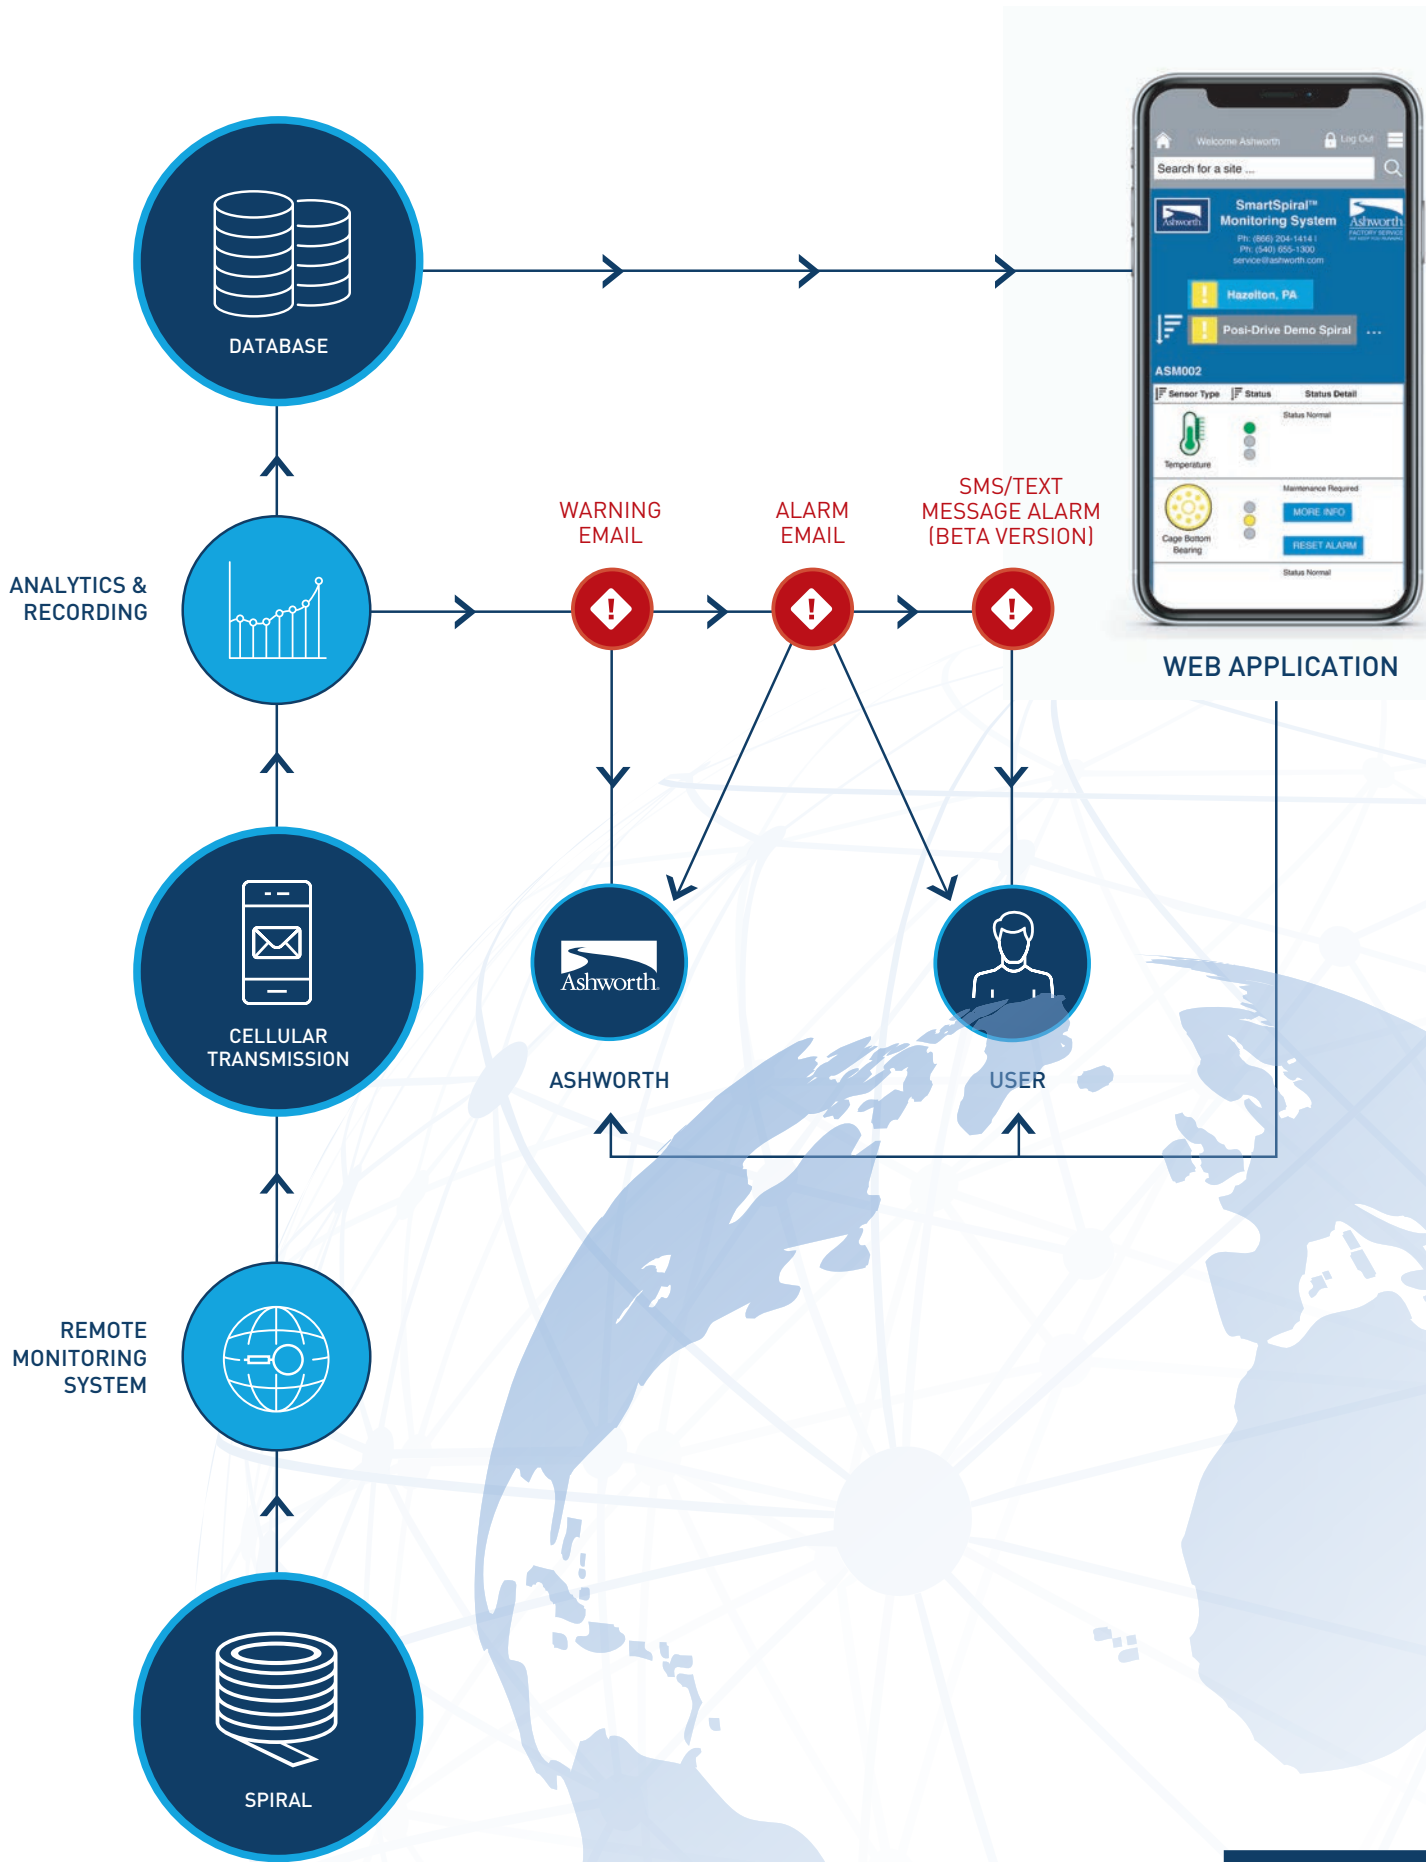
DATABASE

Welcome Ashworth
Log Out
Search for a site ...
Ashworth
SmartSpiral™ Monitoring System
Ph: (866) 204-1414 | Ph: (540) 655-1300 service@ashworth.com
Ashworth FACTORY SERVICE
Hazelton, PA
Posi-Drive Demo Spiral
...
ASM002
Sensor Type | Status | Status Detail
Status Normal
Temperature
Maintenance Required
MORE INFO
Cage Bottom Bearing
RESET ALARM
Status Normal

WEB APPLICATION

ANALYTICS & RECORDING

WARNING EMAIL

ALARM EMAIL

SMS/TEXT MESSAGE ALARM (BETA VERSION)

Ashworth

ASHWORTH

USER

CELLULAR TRANSMISSION

REMOTE MONITORING SYSTEM

SPIRAL